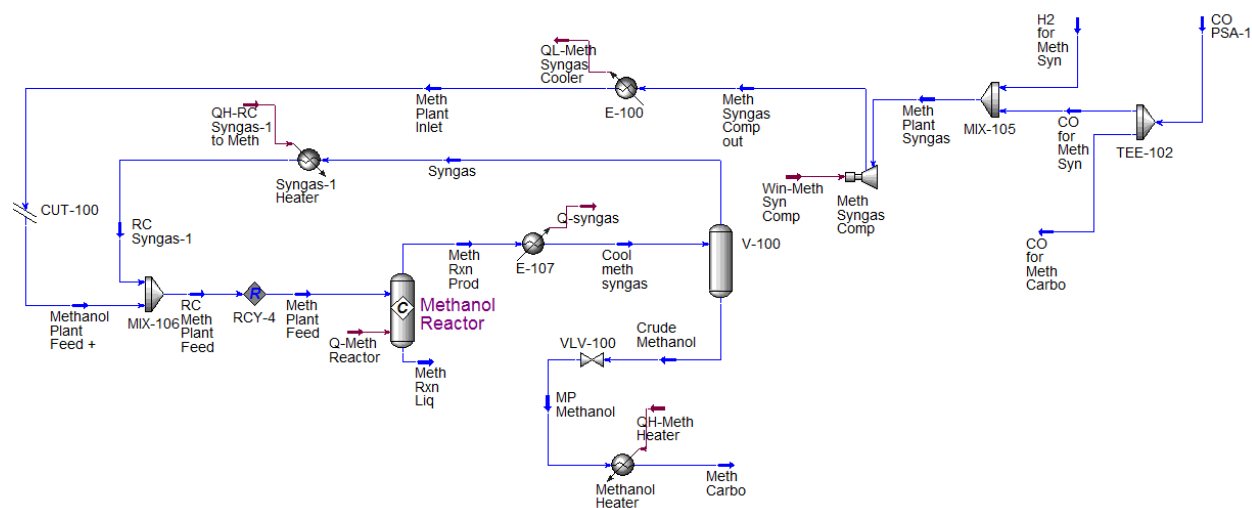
H2 for Meth Syn

CO PSA-1

QL-Meth Syngas Cooler

E-100

Meth Plant Inlet

Meth Syngas Comp out

Meth Plant Syngas

MIX-105

CO for Meth Syn

TEE-102

QH-RC Syngas-1 to Meth

Syngas-1 Heater

Syngas

Win-Meth Syn Comp

Meth Syngas Comp

CUT-100

RC Syngas-1

Q-syngas

Meth Rxn Prod

E-107

Cool meth syngas

V-100

CO for Meth Carbo

Methanol Plant Feed +

MIX-106

RC Meth Plant Feed

RCY-4

Meth Plant Feed

Methanol Reactor

Q-Meth Reactor

Meth Rxn Liq

VLV-100

Crude Methanol

MP Methanol

QH-Meth Heater

Meth Carbo

Methanol Heater